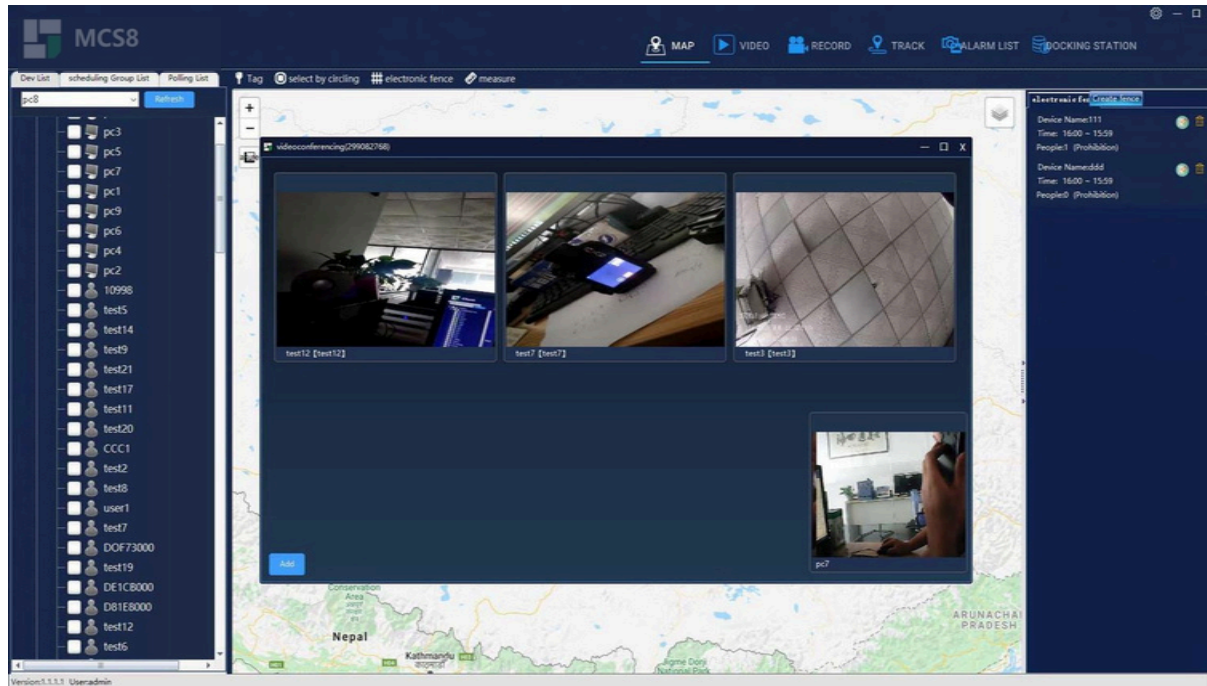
MCS8

MAP VIDEO RECORD TRACK ALARM LIST DOCKING STATION

Dev List scheduling Group List Polling List

pc8 Refresh

pc3
pc5
pc7
pc1
pc9
pc6
pc4
pc2
10998
test5
test14
test9
test21
test17
test11
test20
CCC1
test2
test8
user1
test7
DOF73000
test19
DE1CB000
D81E8000
test12
test6

Tag select by circling electronic fence measure

videoconferencing(299082768)

test12 [test12]
test7 [test7]
test3 [test3]
pc7

Add

Conservation Area
Nepal
Kathmandu
ARUNACHAL PRADESH

electronic fence Create fence

Device Name:111
Time: 16:00 ~ 15:59
People:1 (Prohibition)

Device Name:ddd
Time: 16:00 ~ 15:59
People:0 (Prohibition)

Version:1.1.1.1 User:admin